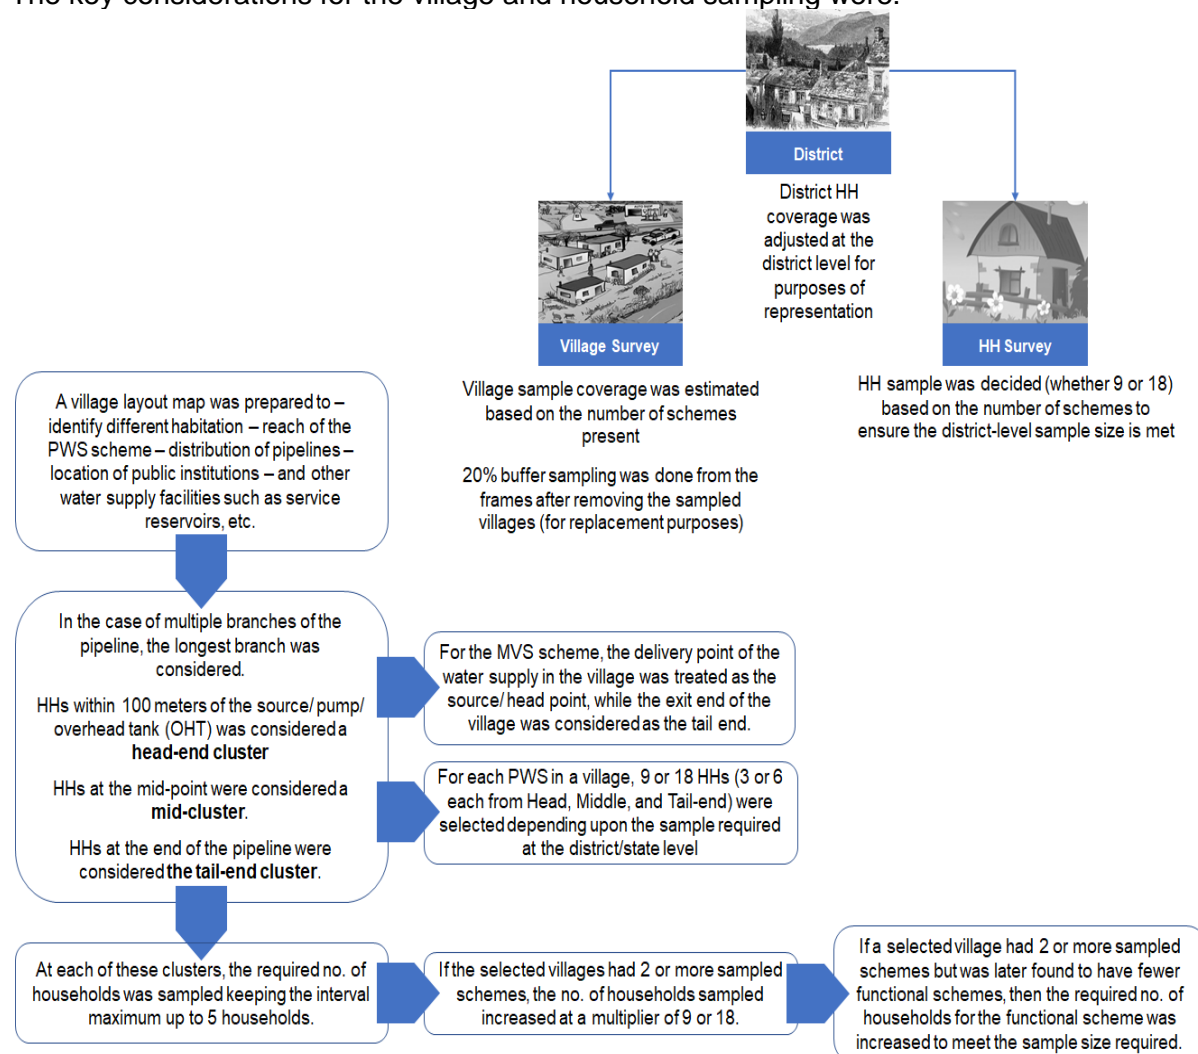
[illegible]

District

District HH coverage was adjusted at the district level for purposes of representation

Village Survey

HH Survey

Village sample coverage was estimated based on the number of schemes present

20% buffer sampling was done from the frames after removing the sampled villages (for replacement purposes)

HH sample was decided (whether 9 or 18) based on the number of schemes to ensure the district-level sample size is met

A village layout map was prepared to – identify different habitation – reach of the PWS scheme – distribution of pipelines – location of public institutions – and other water supply facilities such as service reservoirs, etc.

In the case of multiple branches of the pipeline, the longest branch was considered.

HHs within 100 meters of the source/ pump/ overhead tank (OHT) was considered a **head-end cluster**

HHs at the mid-point were considered a **mid-cluster**.

HHs at the end of the pipeline were considered **the tail-end cluster**.

For the MVS scheme, the delivery point of the water supply in the village was treated as the source/ head point, while the exit end of the village was considered as the tail end.

For each PWS in a village, 9 or 18 HHs (3 or 6 each from Head, Middle, and Tail-end) were selected depending upon the sample required at the district/state level

At each of these clusters, the required no. of households was sampled keeping the interval maximum up to 5 households.

If the selected villages had 2 or more sampled schemes, the no. of households sampled increased at a multiplier of 9 or 18.

If a selected village had 2 or more sampled schemes but was later found to have fewer functional schemes, then the required no. of households for the functional scheme was increased to meet the sample size required.